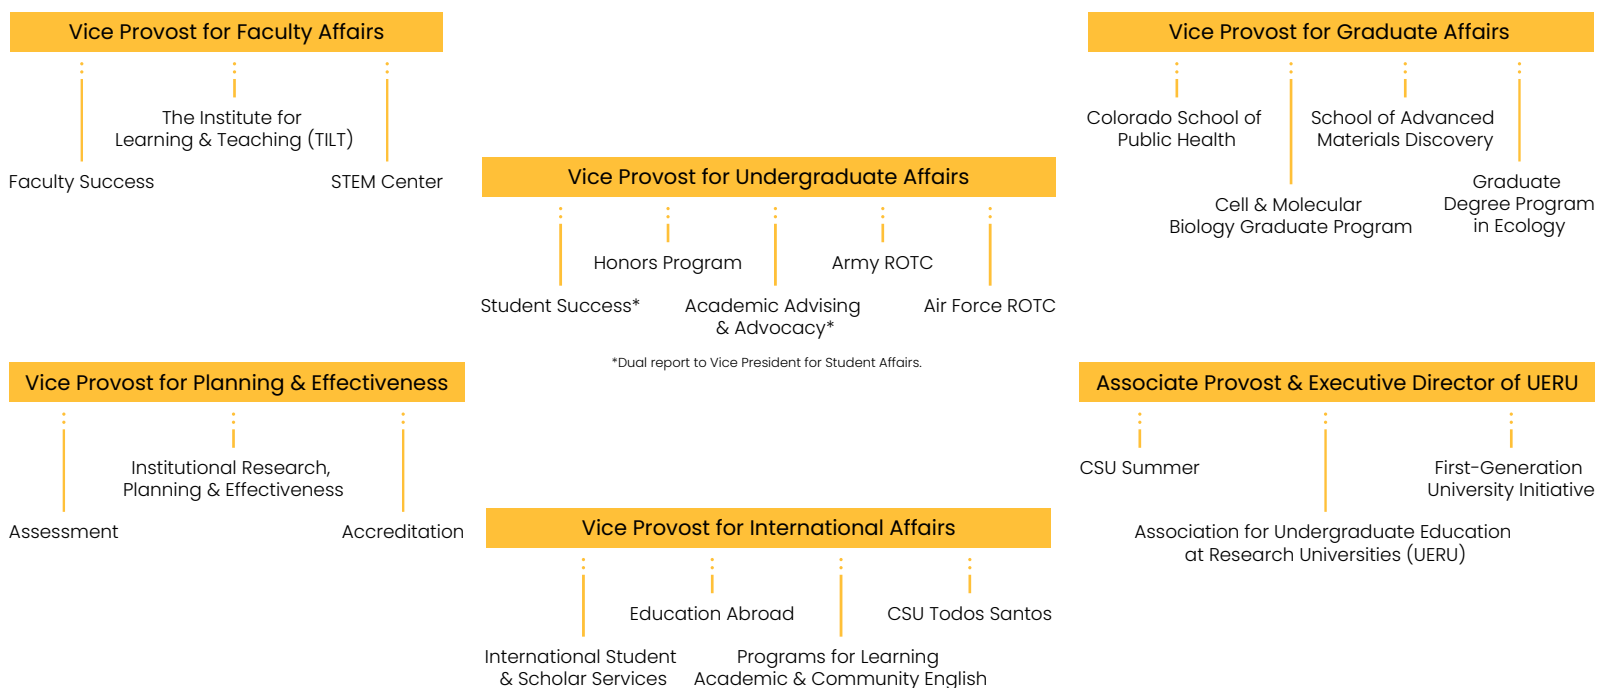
Vice Provost for Faculty Affairs

The Institute for Learning & Teaching (TILT)

Faculty Success

STEM Center

Vice Provost for Graduate Affairs

Colorado School of Public Health

School of Advanced Materials Discovery

Cell & Molecular Biology Graduate Program

Graduate Degree Program in Ecology

Vice Provost for Undergraduate Affairs

Honors Program

Army ROTC

Student Success*

Academic Advising & Advocacy*

Air Force ROTC

*Dual report to Vice President for Student Affairs.

Vice Provost for Planning & Effectiveness

Institutional Research, Planning & Effectiveness

Assessment

Accreditation

Associate Provost & Executive Director of UERU

CSU Summer

First-Generation University Initiative

Association for Undergraduate Education at Research Universities (UERU)

Vice Provost for International Affairs

Education Abroad

CSU Todos Santos

International Student & Scholar Services

Programs for Learning Academic & Community English